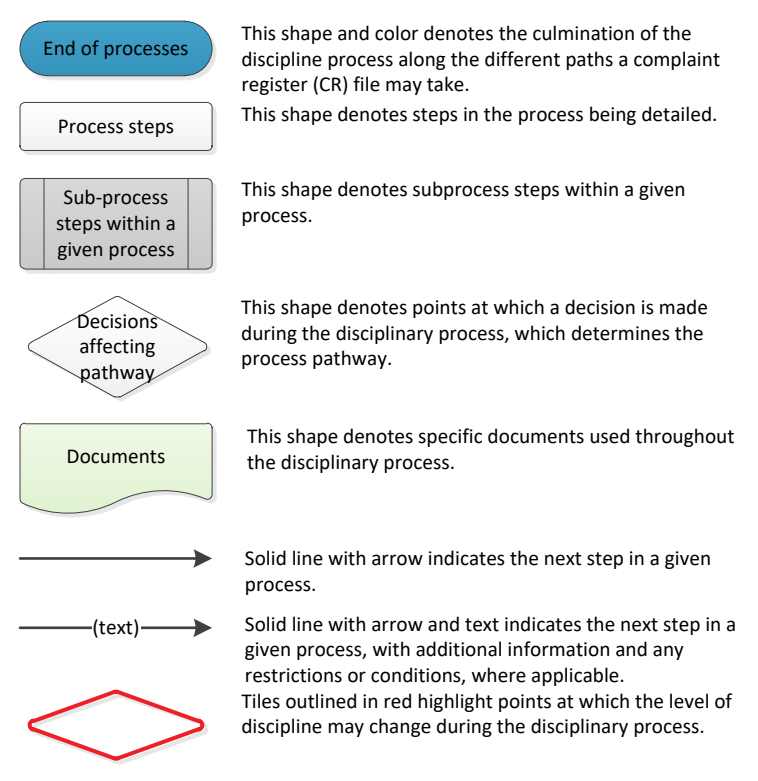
End of processes

This shape and color denotes the culmination of the discipline process along the different paths a complaint register (CR) file may take.

Process steps

This shape denotes steps in the process being detailed.

Sub-process steps within a given process

This shape denotes subprocess steps within a given process.

Decisions affecting pathway

This shape denotes points at which a decision is made during the disciplinary process, which determines the process pathway.

Documents

This shape denotes specific documents used throughout the disciplinary process.

Solid line with arrow indicates the next step in a given process.

(text)

Solid line with arrow and text indicates the next step in a given process, with additional information and any restrictions or conditions, where applicable.

Tiles outlined in red highlight points at which the level of discipline may change during the disciplinary process.